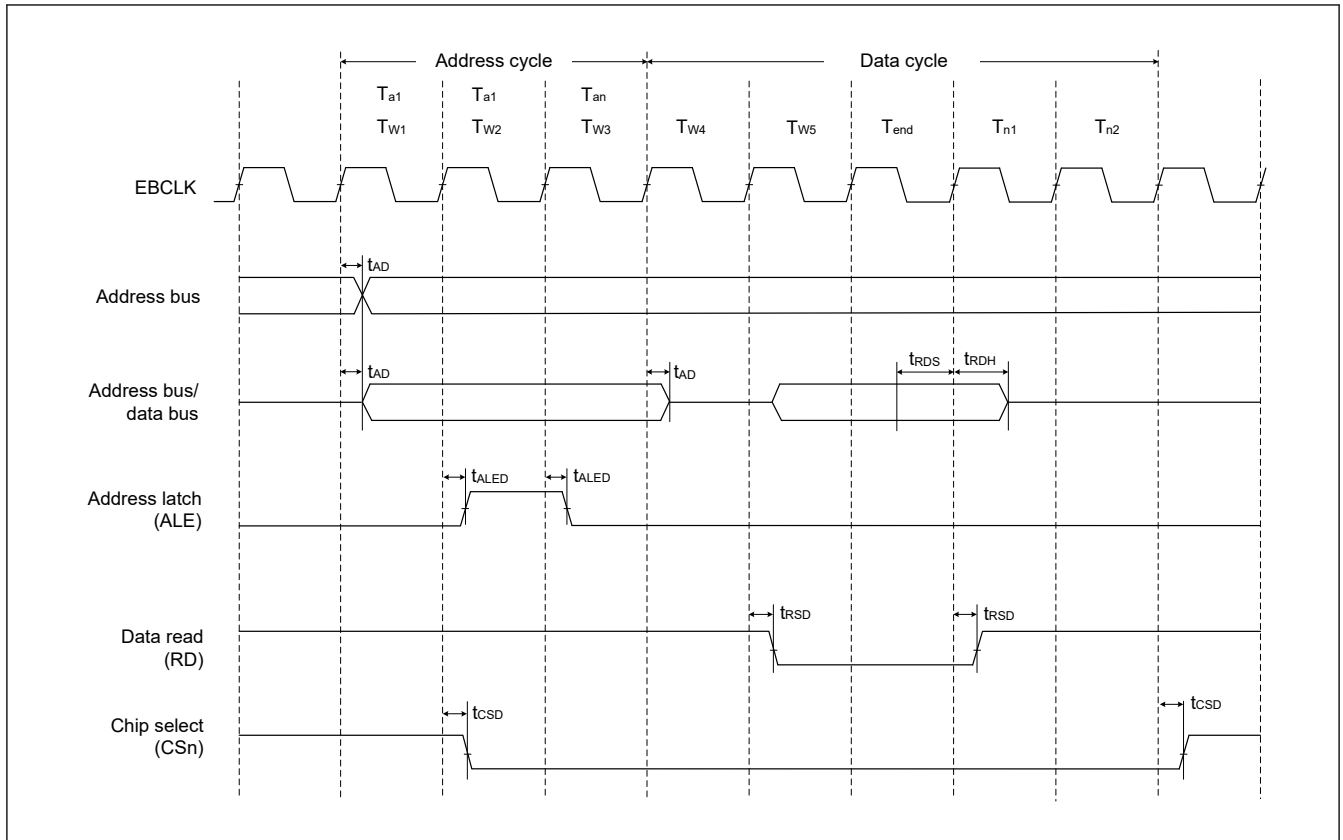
Address cycle

Data cycle

$T_{a1}$ $T_{a1}$ $T_{an}$

$T_{W1}$ $T_{W2}$ $T_{W3}$ $T_{W4}$ $T_{W5}$ $T_{end}$ $T_{n1}$ $T_{n2}$

EBCLK

$t_{AD}$

Address bus

$t_{AD}$ $t_{AD}$ $t_{RDS}$ $t_{RDH}$

Address bus/ data bus

$t_{ALED}$ $t_{ALED}$

Address latch (ALE)

$t_{RSD}$ $t_{RSD}$

Data read (RD)

$t_{CSD}$ $t_{CSD}$

Chip select (CSn)